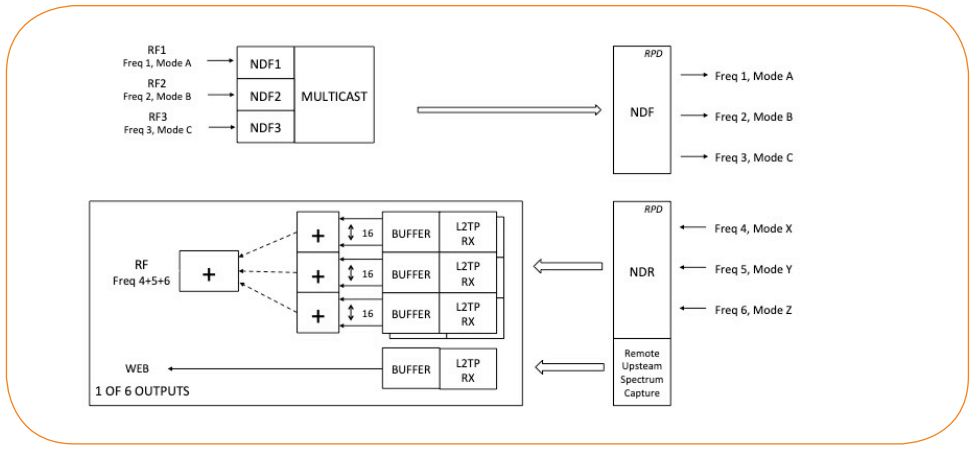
RF1
Freq 1, Mode A

RF2
Freq 2, Mode B

RF3
Freq 3, Mode C

NDF1

NDF2

NDF3

MULTICAST

RPD

NDF

Freq 1, Mode A

Freq 2, Mode B

Freq 3, Mode C

RF
Freq 4+5+6

+

+

+

+

16

16

16

BUFFER

BUFFER

BUFFER

L2TP
RX

L2TP
RX

L2TP
RX

WEB

BUFFER

L2TP
RX

1 OF 6 OUTPUTS

RPD

NDR

Freq 4, Mode X

Freq 5, Mode Y

Freq 6, Mode Z

Remote
Upsteam
Spectrum
Capture